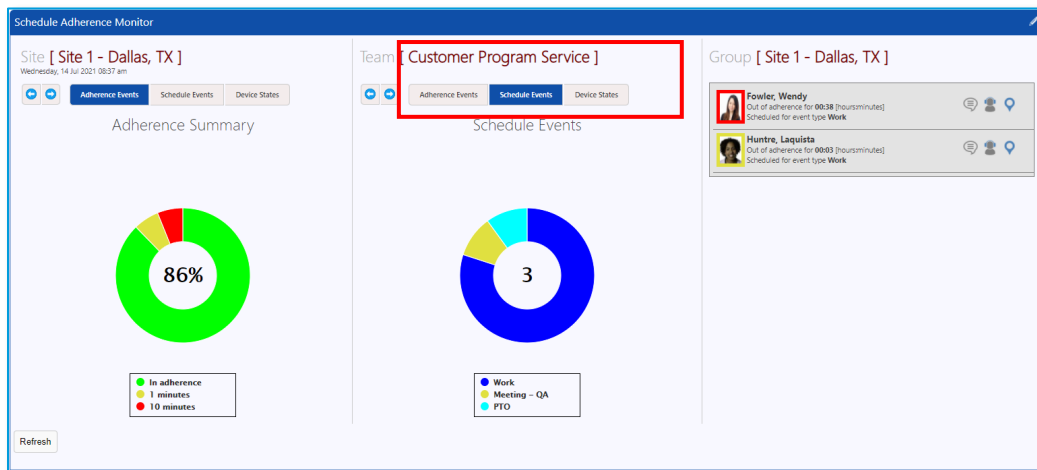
Schedule Adherence Monitor

Site [ Site 1 - Dallas, TX ]
Wednesday, 14 Jul 2021 08:37 am

Adherence Events | Schedule Events | Device States

Adherence Summary

86%

In adherence
1 minutes
10 minutes

Team [ Customer Program Service ]

Adherence Events | Schedule Events | Device States

Schedule Events

3

Work
Meeting – QA
PTO

Group [ Site 1 - Dallas, TX ]

Fowler, Wendy
Out of adherence for 00:38 [hours:minutes]
Scheduled for event type Work

Huntre, Laquista
Out of adherence for 00:03 [hours:minutes]
Scheduled for event type Work

Refresh